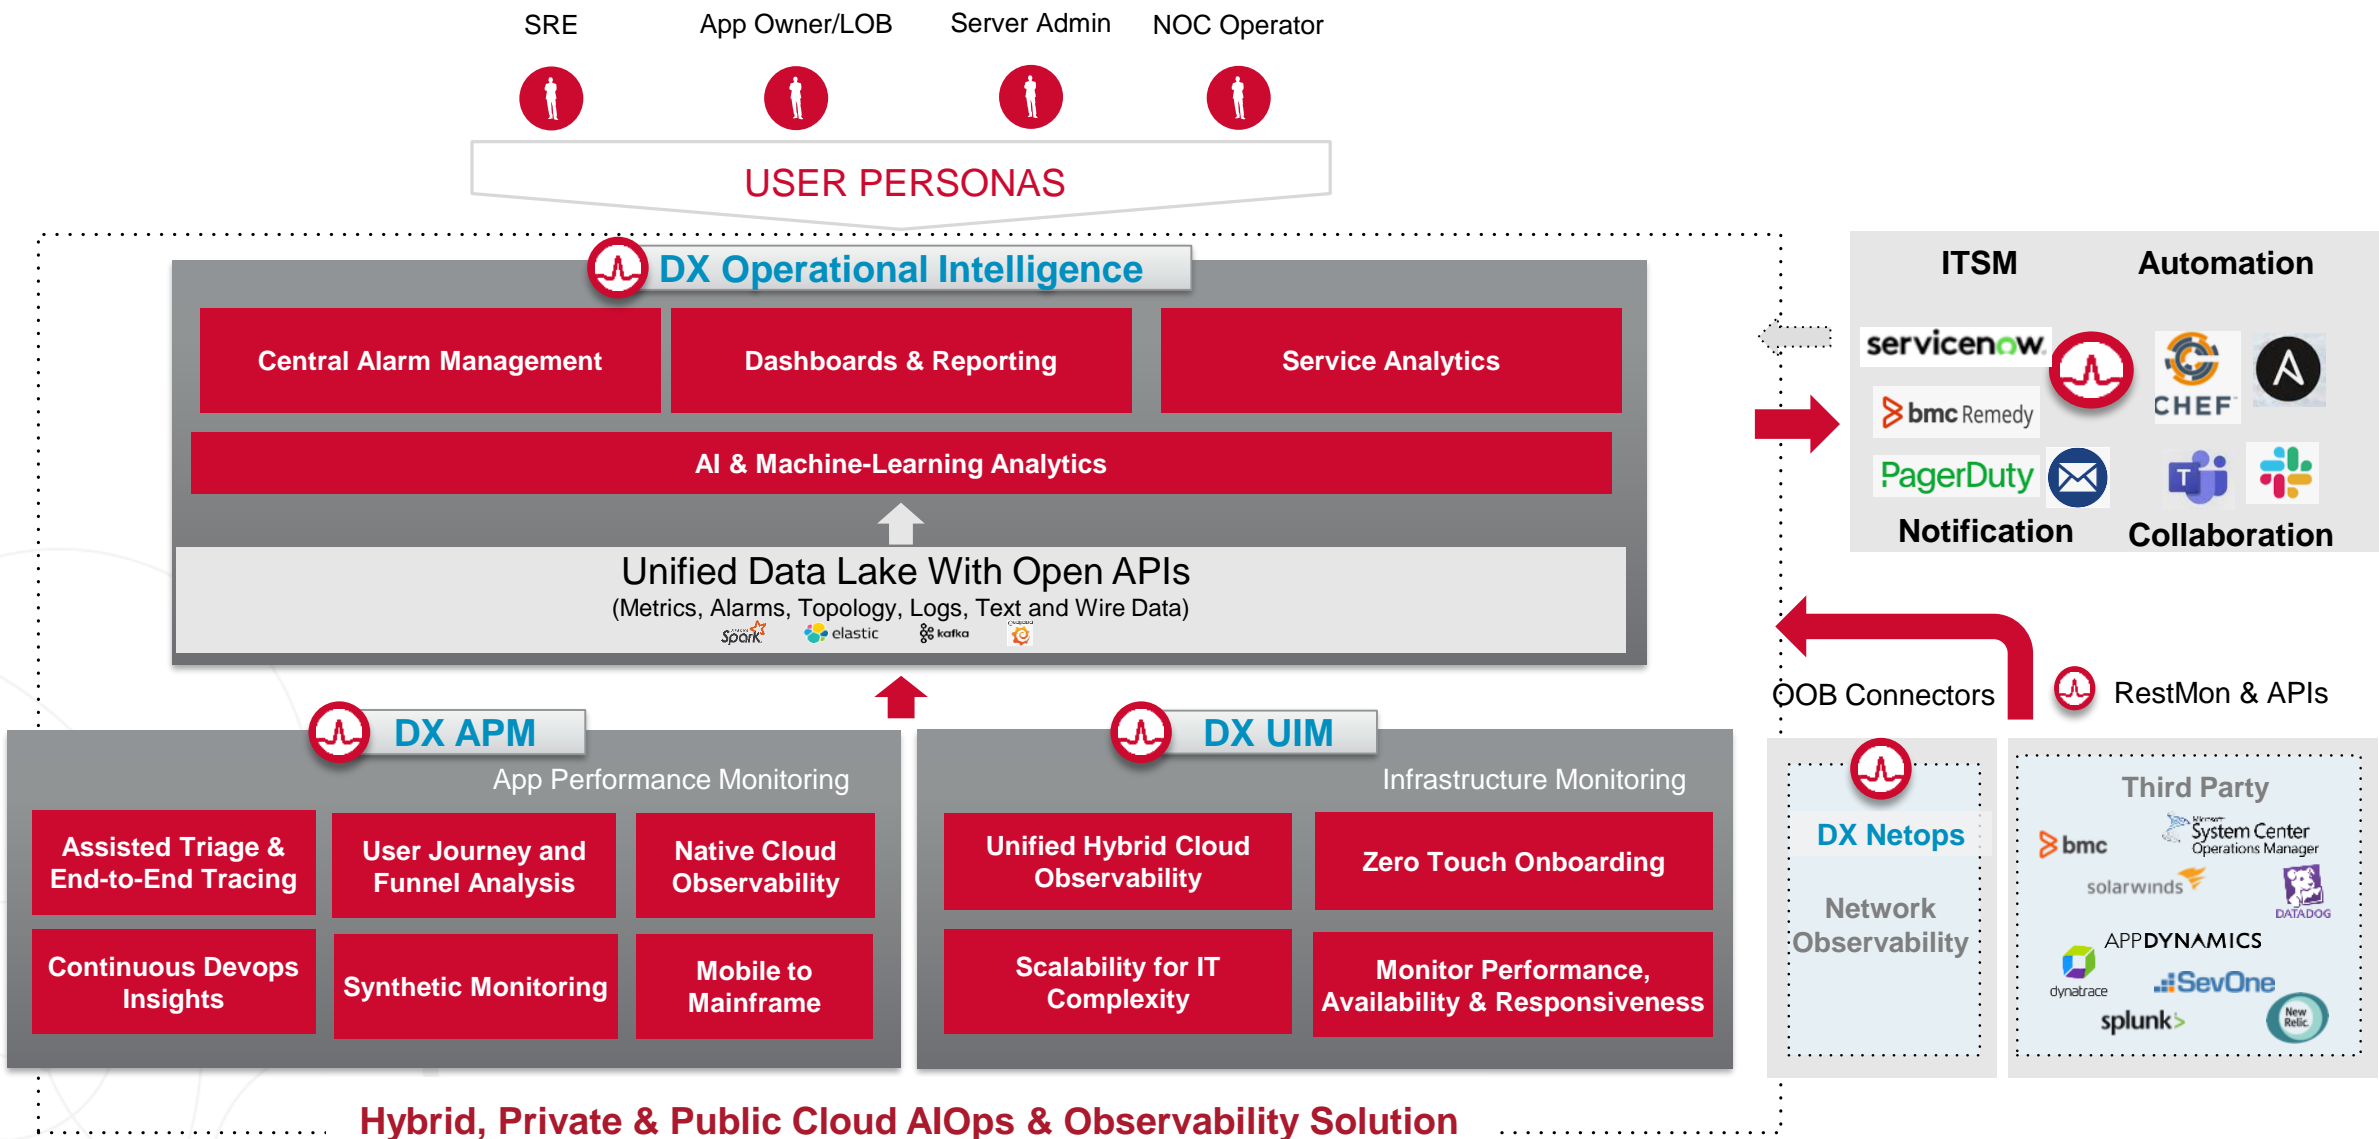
SRE
App Owner/LOB
Server Admin
NOC Operator

USER PERSONAS

DX Operational Intelligence

Central Alarm Management
Dashboards & Reporting
Service Analytics

AI & Machine-Learning Analytics

Unified Data Lake With Open APIs
(Metrics, Alarms, Topology, Logs, Text and Wire Data)
Spark elastic kafka

ITSM
Automation
servicenow
bmc Remedy
CHEF
PagerDuty
Notification
Collaboration

OOB Connectors
RestMon & APIs

DX APM
App Performance Monitoring
Assisted Triage & End-to-End Tracing
User Journey and Funnel Analysis
Native Cloud Observability
Continuous Devops Insights
Synthetic Monitoring
Mobile to Mainframe

DX UIM
Infrastructure Monitoring
Unified Hybrid Cloud Observability
Zero Touch Onboarding
Scalability for IT Complexity
Monitor Performance, Availability & Responsiveness

DX Netops
Network Observability

Third Party
bmc
System Center Operations Manager
solarwinds
DATADOG
APPDYNAMICS
dynatrace
SevOne
splunk>
New Relic

Hybrid, Private & Public Cloud AIOps & Observability Solution